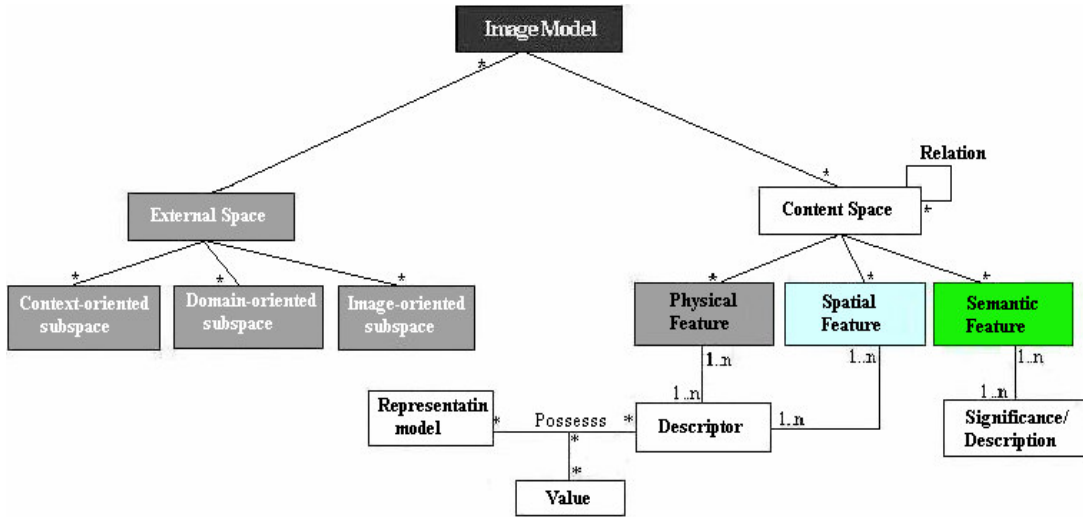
Image Model

*

External Space

*

Context-oriented subspace

*

Domain-oriented subspace

*

Image-oriented subspace

*

Content Space

Relation

*

*

Physical Feature

*

Spatial Feature

*

Semantic Feature

1..n

1..n

1..n

1..n

1..n

Representatin model

*

Possesss

*

Descriptor

1..n

*

*

Value

Significance/ Description